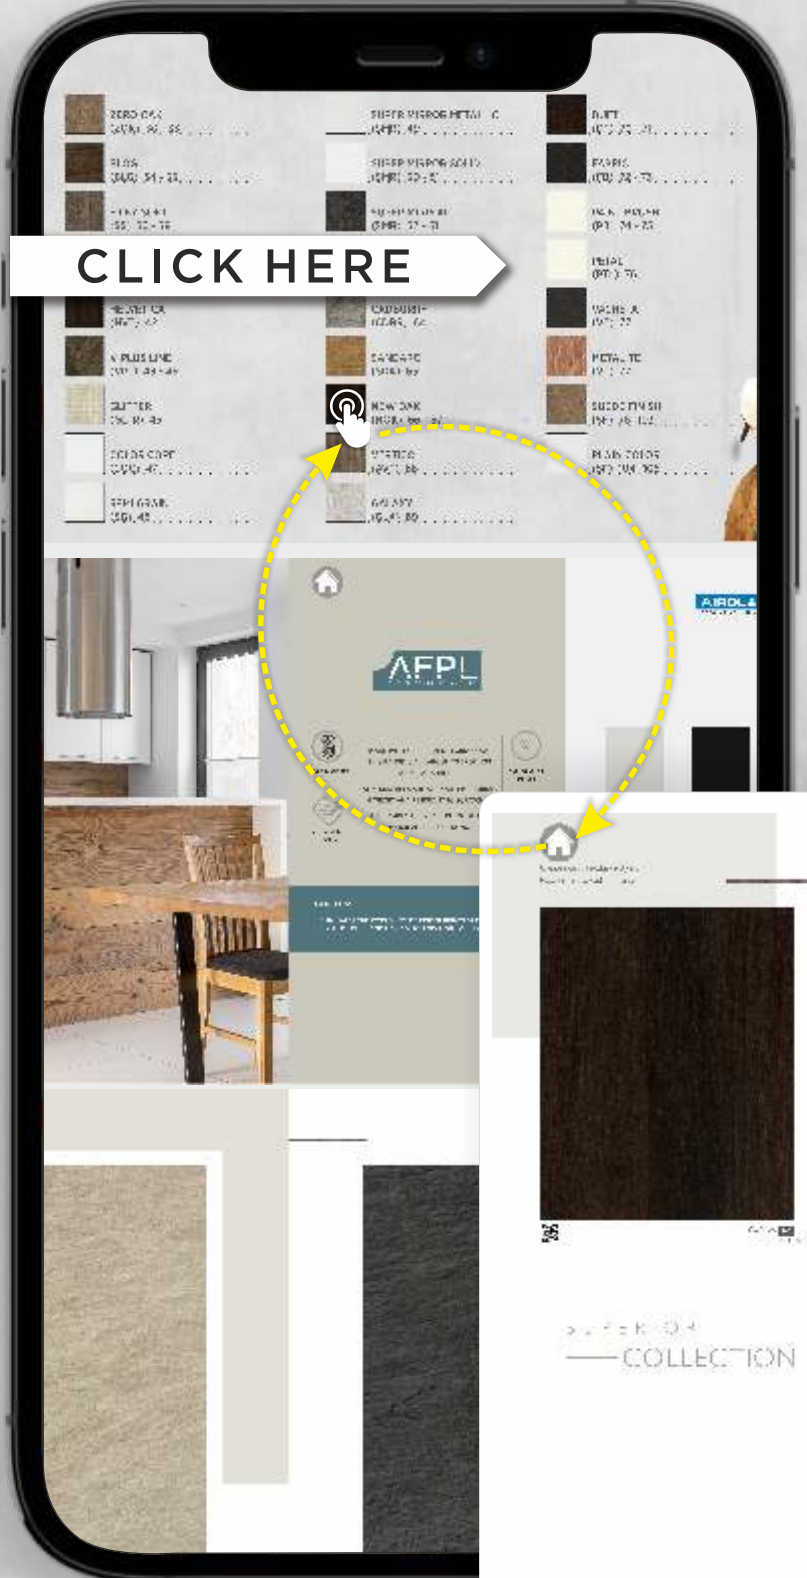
ZERO OAK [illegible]

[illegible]

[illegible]

SUPER MIRROR METALLIC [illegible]

SUPER MIRROR SOLID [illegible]

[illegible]

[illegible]

FABRIC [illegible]

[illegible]

CLICK HERE

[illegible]

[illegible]

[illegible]

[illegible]

SANDARD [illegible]

METALLIC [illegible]

GLITTER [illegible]

NEW OAK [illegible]

SUEDE FINISH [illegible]

COLOR CORE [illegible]

STATION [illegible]

PLAIN COLOR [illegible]

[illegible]

GALAXY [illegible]

AFPL

AIROLA

SUPERIOR

COLLECTION